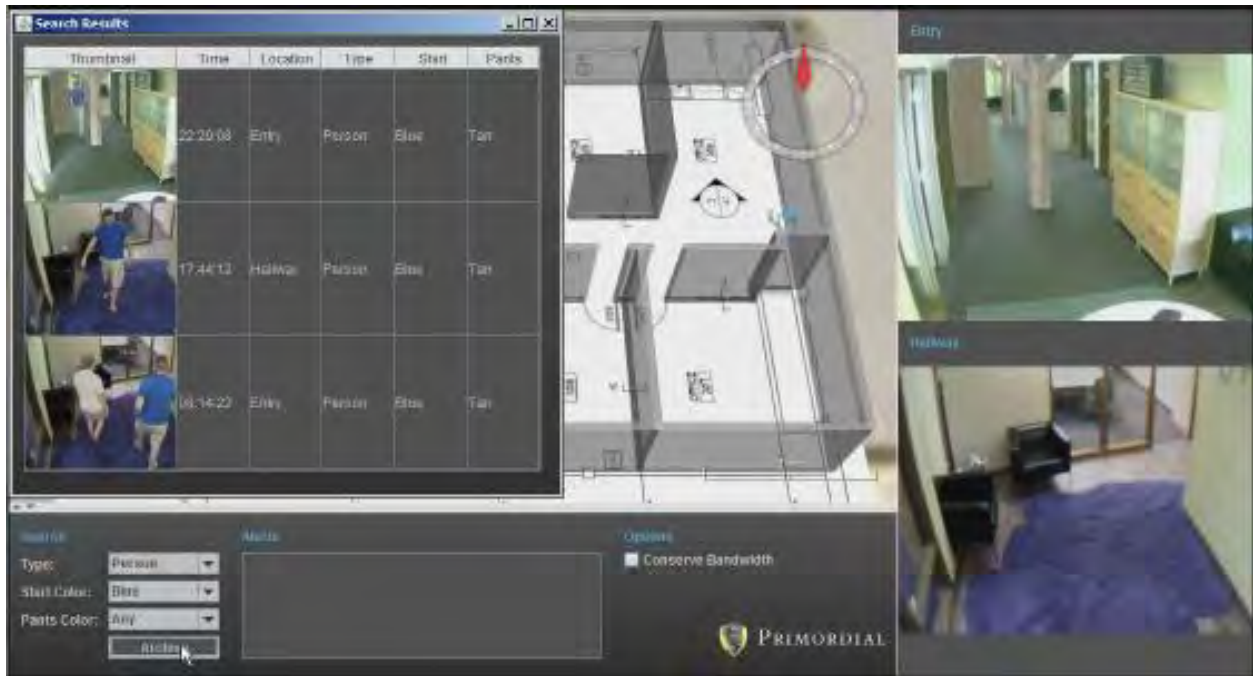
Search Results

| Thumbnail | Time | Location | Type | Shirt | Pants |
|---|---|---|---|---|---|
| | 22:20:08 | Entry | Person | Blue | Tan |
| | 17:44:12 | Hallway | Person | Blue | Tan |
| | 16:14:22 | Entry | Person | Blue | Tan |

Entry

Hallway

Search

Type: Person

Shirt Color: Blue

Pants Color: Any

Archive

Alerts

Options

Conserve Bandwidth

PRIMORDIAL